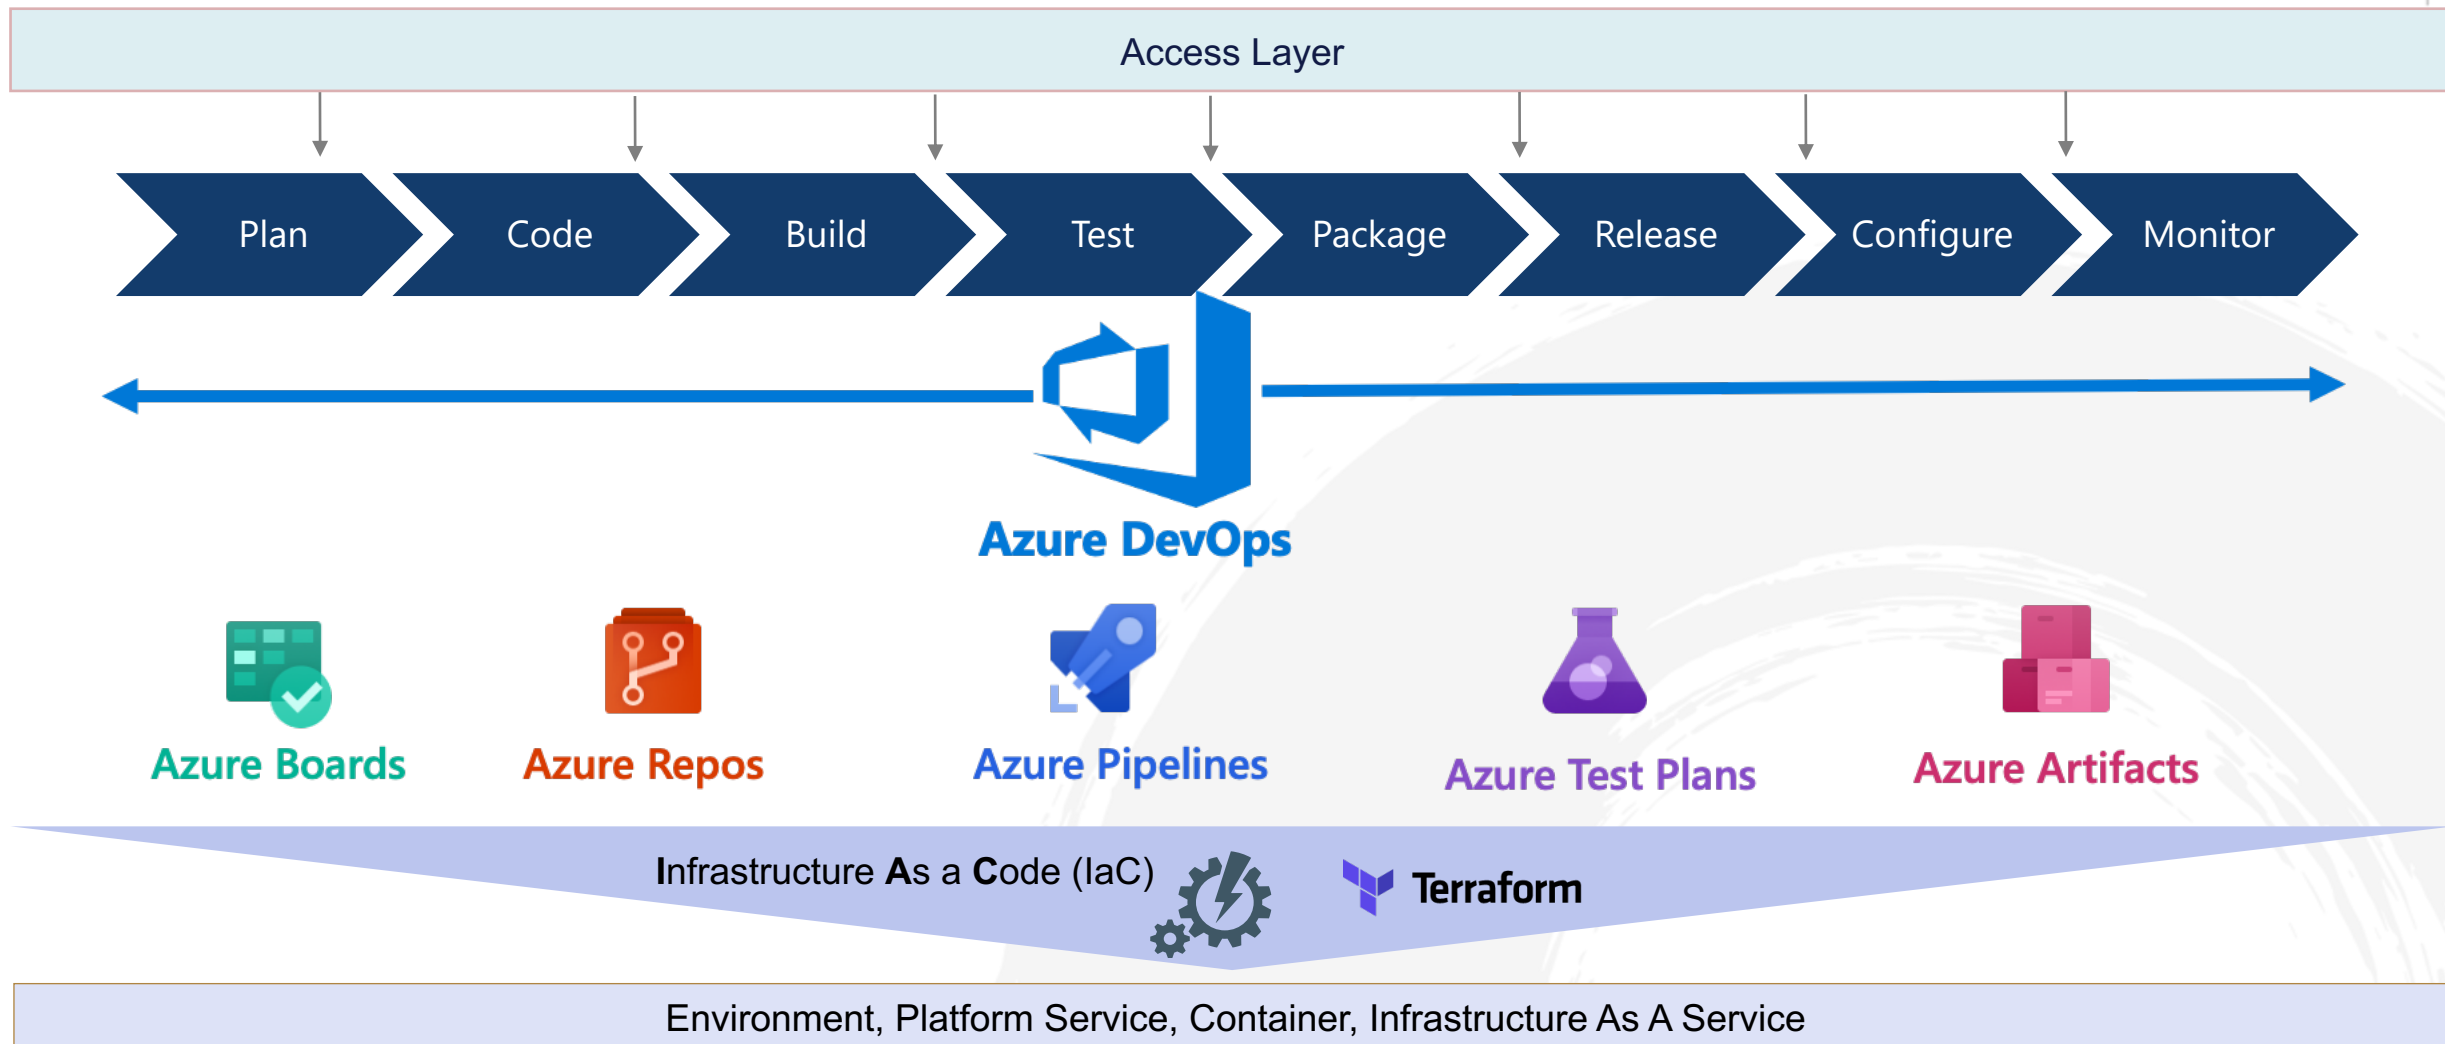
Access Layer

Plan
Code
Build
Test
Package
Release
Configure
Monitor

Azure DevOps

Azure Boards
Azure Repos
Azure Pipelines
Azure Test Plans
Azure Artifacts

Infrastructure As a Code (IaC)
Terraform

Environment, Platform Service, Container, Infrastructure As A Service